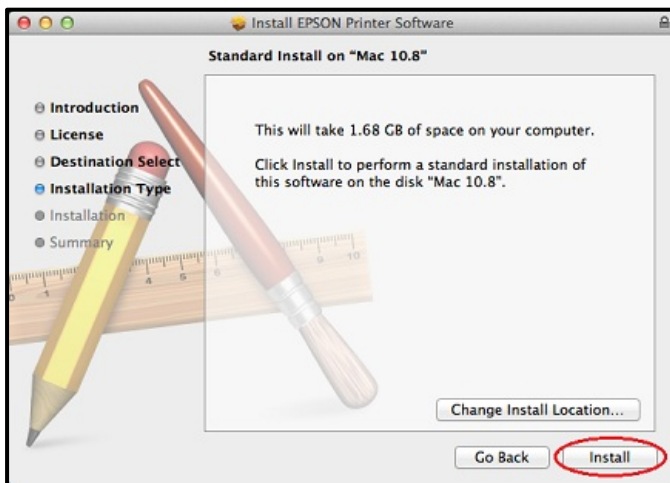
Install EPSON Printer Software

Standard Install on "Mac 10.8"

Introduction
License
Destination Select
Installation Type
Installation
Summary

This will take 1.68 GB of space on your computer.

Click Install to perform a standard installation of this software on the disk "Mac 10.8".

Change Install Location...

Go Back

Install